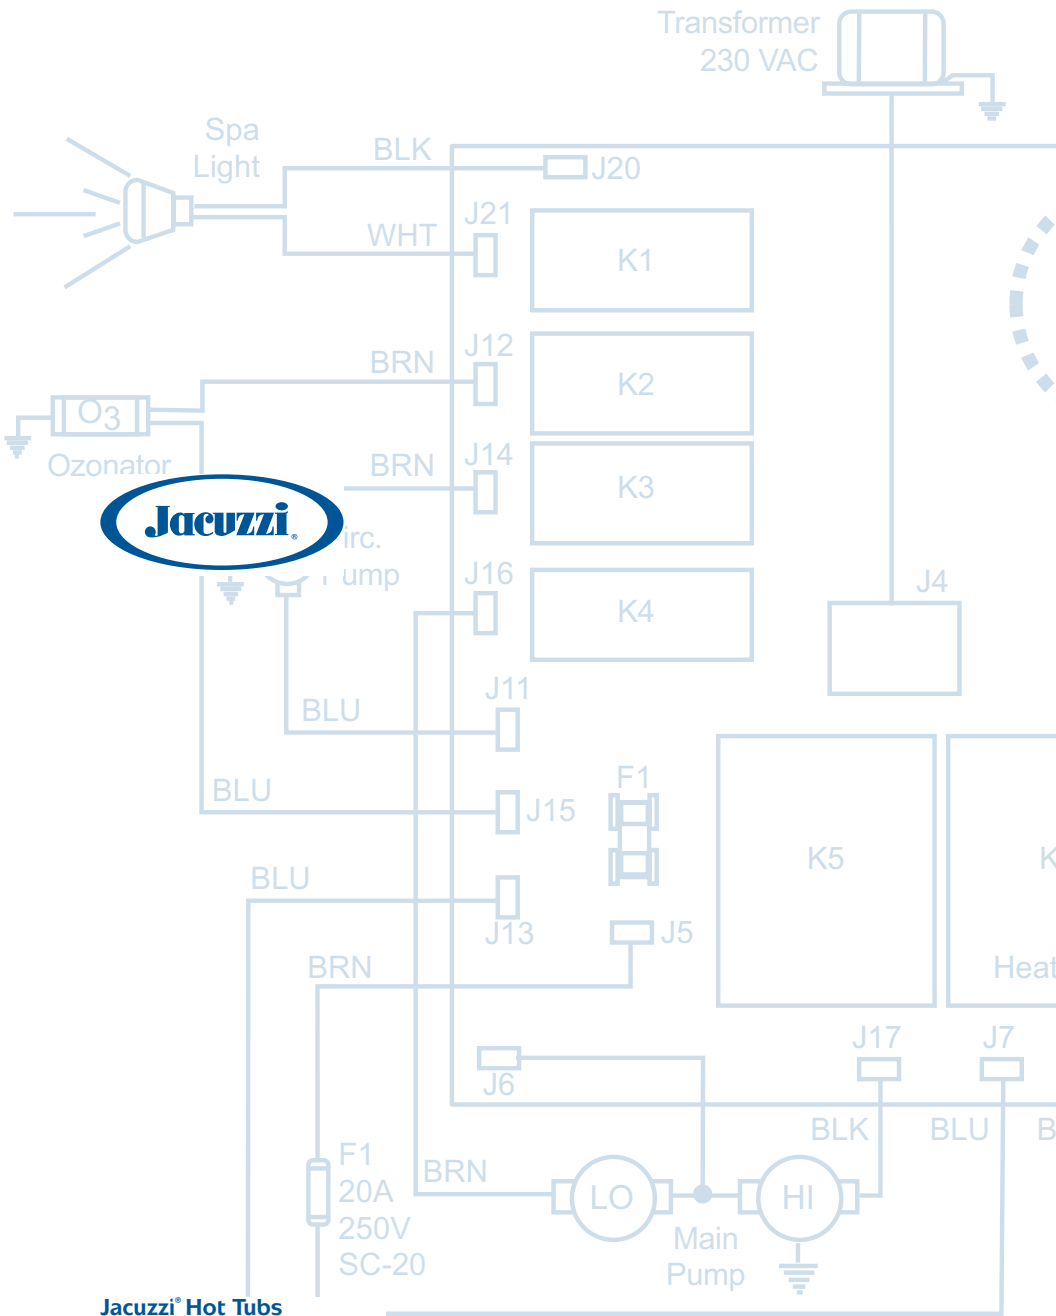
Transformer
230 VAC

Spa
Light

BLK
J20
J21
WHT
K1

J12
BRN
K2

$O_3$
Ozonator

BRN
J14
K3

Jacuzzi®

irc.
ump

J16
K4

J4

J11
BLU

BLU
J15
F1

K5
K

BLU
J13
J5

BRN
Heat

J6
J17
J7

BLK
BLU
B

F1
20A
250V
SC-20

BRN
LO
HI
Main
Pump

Jacuzzi® Hot Tubs